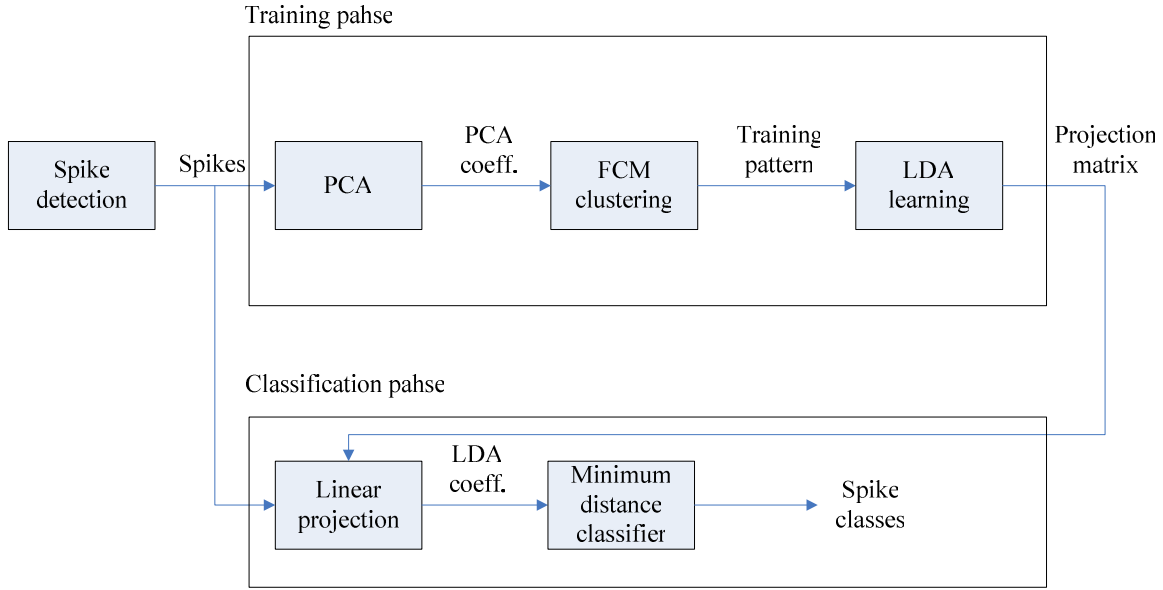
Training pahse

Spike detection

Spikes

PCA

PCA coeff.

FCM clustering

Training pattern

LDA learning

Projection matrix

Classification pahse

Linear projection

LDA coeff.

Minimum distance classifier

Spike classes